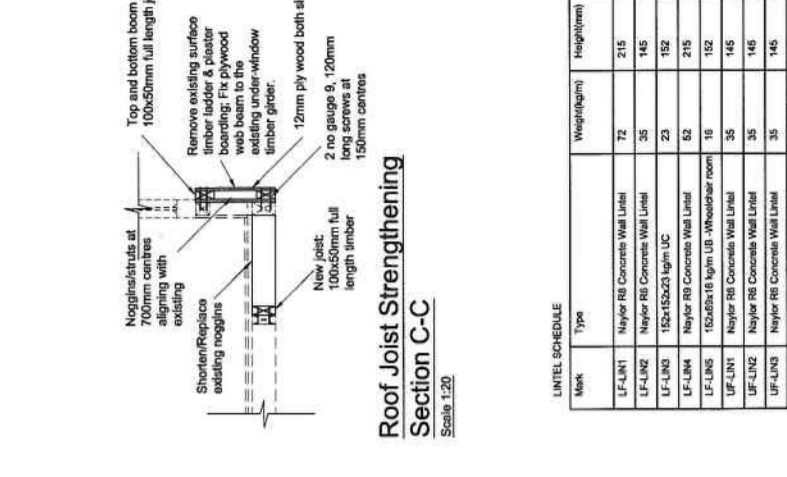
Top and bottom boom 100x50mm full length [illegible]

Remove existing surface timber ladder & plaster boarding. Fix plywood web beam to the existing under-window timber girder.

12mm ply wood both si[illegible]

2 no gauge 9, 120mm long screws at 150mm centres

Noggins/struts at 700mm centres aligning with existing

Shorten/Replace existing noggins

New joist: 100x50mm full length timber

Roof Joist Strengthening
Section C-C
Scale 1:20

LINTEL SCHEDULE

| Mark | Type | Weight(kg/m) | Height(mm) |
|---|---|---|---|
| LF-LIN1 | Naylor R8 Concrete Wall Lintel | 72 | 215 |
| LF-LIN2 | Naylor R6 Concrete Wall Lintel | 35 | 145 |
| LF-LIN3 | 152x152x23 kg/m UC | 23 | 152 |
| LF-LIN4 | Naylor R9 Concrete Wall Lintel | 52 | 215 |
| LF-LIN5 | 152x89x16 kg/m UB -Wheelchair room | 16 | 152 |
| UF-LIN1 | Naylor R6 Concrete Wall Lintel | 35 | 145 |
| UF-LIN2 | Naylor R6 Concrete Wall Lintel | 35 | 145 |
| UF-LIN3 | Naylor R6 Concrete Wall Lintel | 35 | 145 |